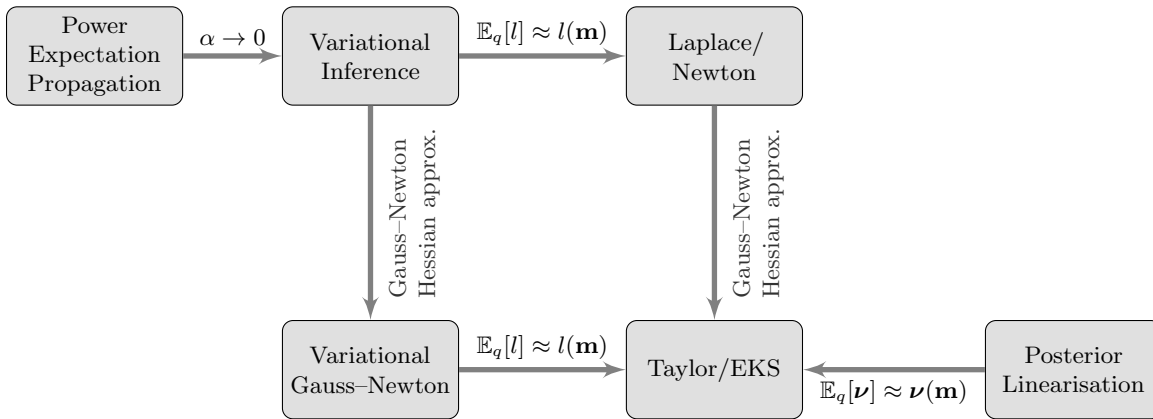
Power Expectation Propagation

$\alpha \to 0$

Variational Inference

$\mathbb{E}_q[l] \approx l(\mathbf{m})$

Laplace/ Newton

Gauss–Newton Hessian approx.

Gauss–Newton Hessian approx.

Variational Gauss–Newton

$\mathbb{E}_q[l] \approx l(\mathbf{m})$

Taylor/EKS

$\mathbb{E}_q[\boldsymbol{\nu}] \approx \boldsymbol{\nu}(\mathbf{m})$

Posterior Linearisation